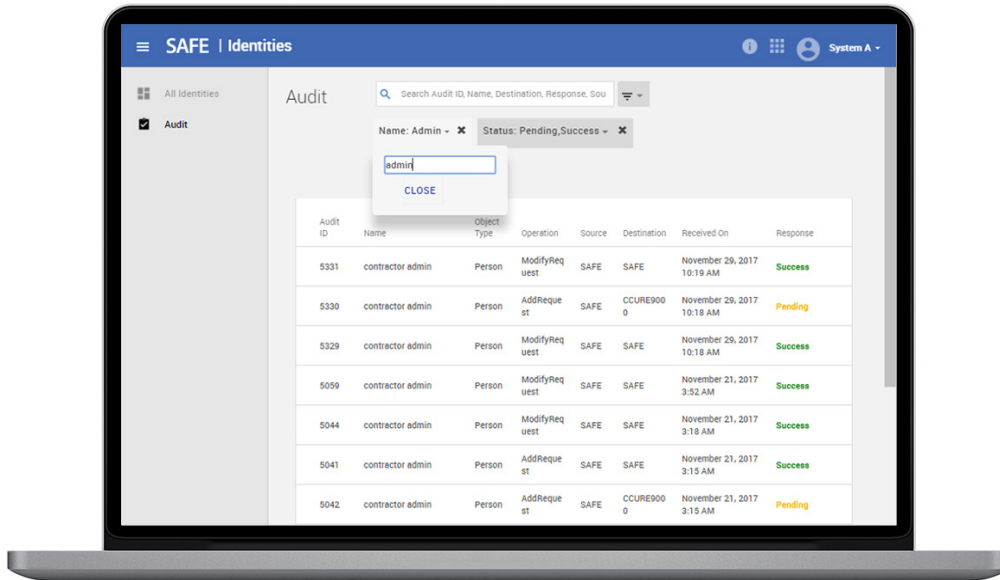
SAFE | Identities

System A

All Identities

Audit

Audit

Search Audit ID, Name, Destination, Response, Sou

Name: Admin

Status: Pending,Success

admin

CLOSE

| Audit ID | Name | Object Type | Operation | Source | Destination | Received On | Response |
|---|---|---|---|---|---|---|---|
| 5331 | contractor admin | Person | ModifyRequest | SAFE | SAFE | November 29, 2017 10:19 AM | Success |
| 5330 | contractor admin | Person | AddRequest | SAFE | CCURE9000 | November 29, 2017 10:18 AM | Pending |
| 5329 | contractor admin | Person | ModifyRequest | SAFE | SAFE | November 29, 2017 10:18 AM | Success |
| 5059 | contractor admin | Person | ModifyRequest | SAFE | SAFE | November 21, 2017 3:52 AM | Success |
| 5044 | contractor admin | Person | ModifyRequest | SAFE | SAFE | November 21, 2017 3:18 AM | Success |
| 5041 | contractor admin | Person | AddRequest | SAFE | SAFE | November 21, 2017 3:15 AM | Success |
| 5042 | contractor admin | Person | AddRequest | SAFE | CCURE9000 | November 21, 2017 3:15 AM | Pending |